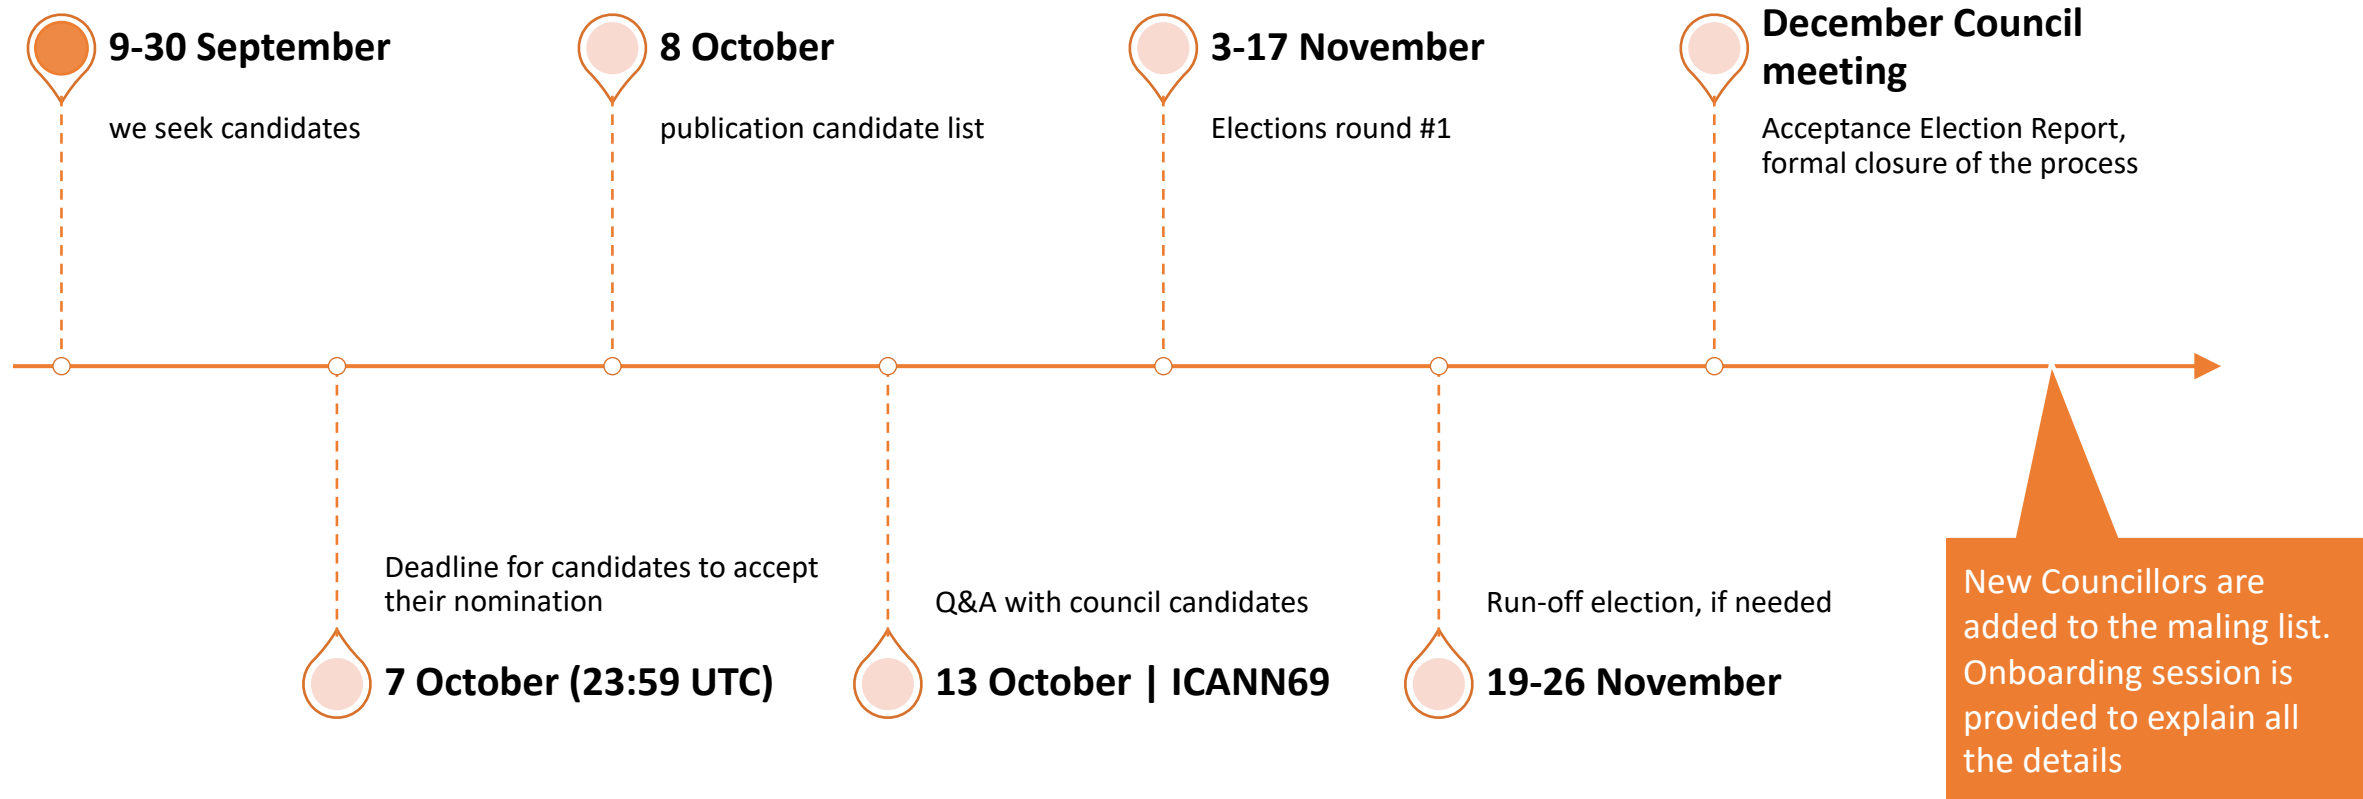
**9-30 September**
we seek candidates

**8 October**
publication candidate list

**3-17 November**
Elections round #1

**December Council meeting**
Acceptance Election Report, formal closure of the process

Deadline for candidates to accept their nomination
**7 October (23:59 UTC)**

Q&A with council candidates
**13 October | ICANN69**

Run-off election, if needed
**19-26 November**

New Councillors are added to the maling list. Onboarding session is provided to explain all the details